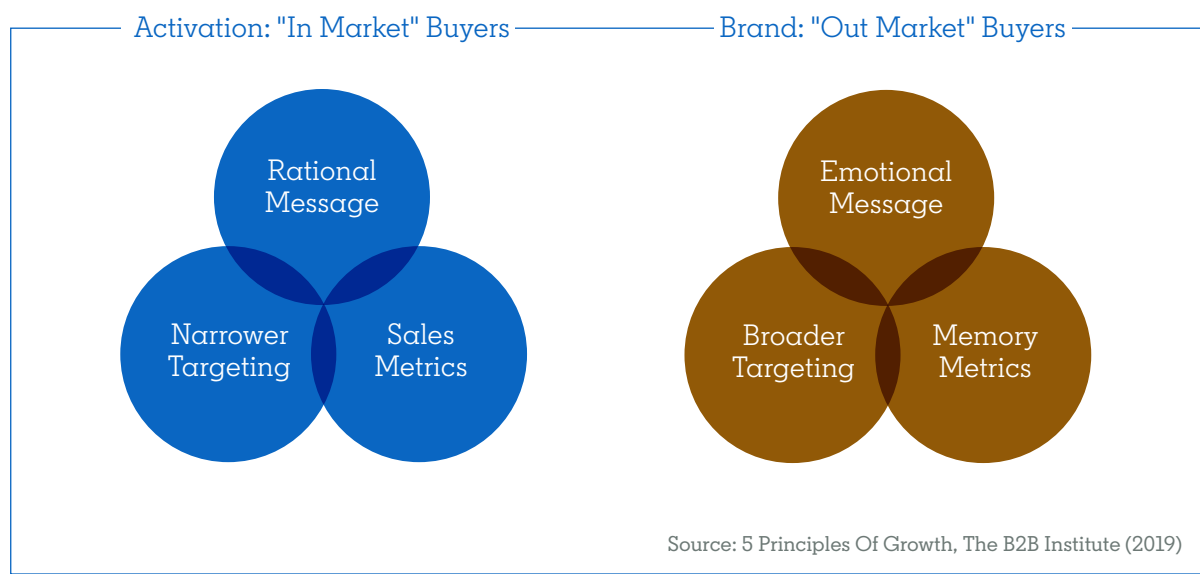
Activation: "In Market" Buyers

Rational Message

Narrower Targeting

Sales Metrics

Brand: "Out Market" Buyers

Emotional Message

Broader Targeting

Memory Metrics

Source: 5 Principles Of Growth, The B2B Institute (2019)